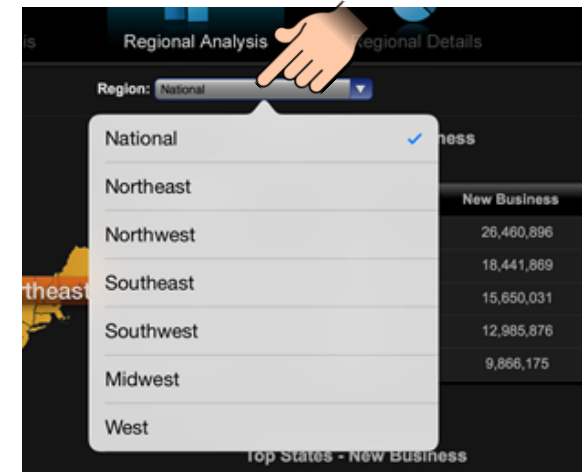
is

Regional Analysis

Regional Details

Region: National

National

Northeast

Northwest

Southeast

Southwest

Midwest

West

ness

New Business

26,460,896

18,441,869

15,650,031

12,985,876

9,866,175

rtheast

Top States - New Business